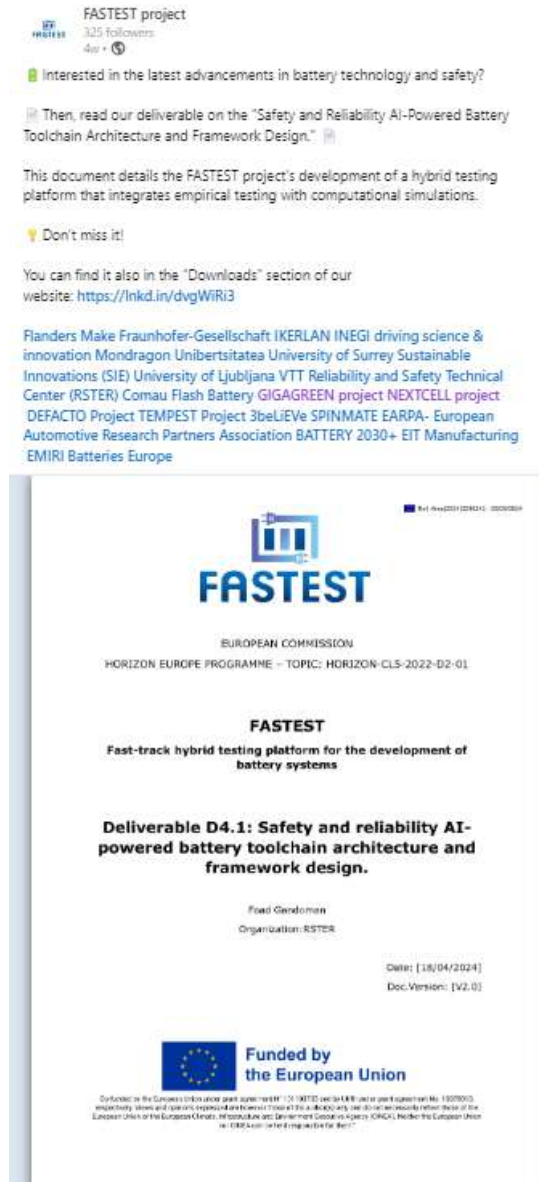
FASTEST project
325 followers
4w •

🔋 Interested in the latest advancements in battery technology and safety?

📄 Then, read our deliverable on the "Safety and Reliability AI-Powered Battery Toolchain Architecture and Framework Design." 📄

This document details the FASTEST project's development of a hybrid testing platform that integrates empirical testing with computational simulations.

💡 Don't miss it!

You can find it also in the "Downloads" section of our website: https://lnkd.in/dvgWiRi3

Flanders Make Fraunhofer-Gesellschaft IKERLAN INEGI driving science & innovation Mondragon Unibertsitatea University of Surrey Sustainable Innovations (SIE) University of Ljubljana VTT Reliability and Safety Technical Center (RSTER) Comau Flash Battery GIGAGREEN project NEXTCELL project DEFACTO Project TEMPEST Project 3beLiEVe SPINMATE EARPA- European Automotive Research Partners Association BATTERY 2030+ EIT Manufacturing EMIRI Batteries Europe

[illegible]

FASTEST

EUROPEAN COMMISSION
HORIZON EUROPE PROGRAMME - TOPIC: HORIZON-CL5-2022-D2-01

FASTEST
Fast-track hybrid testing platform for the development of battery systems

Deliverable D4.1: Safety and reliability AI-powered battery toolchain architecture and framework design.

Foad Gandoman
Organization: RSTER

Date: [18/04/2024]
Doc.Version: [V2.0]

Funded by the European Union

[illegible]